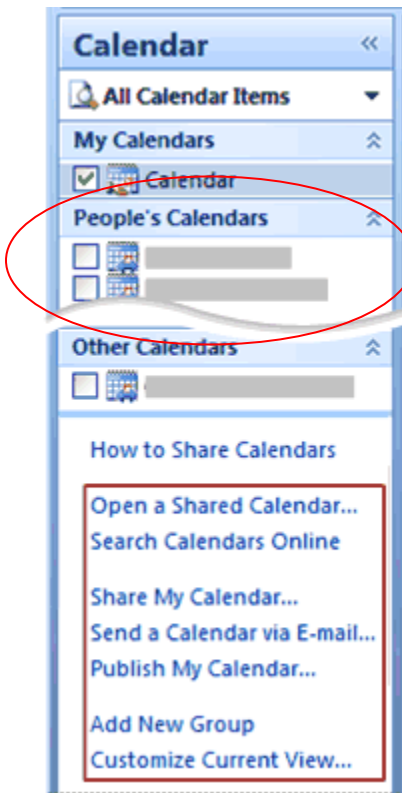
Calendar «

All Calendar Items

My Calendars

Calendar

People's Calendars

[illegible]

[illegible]

Other Calendars

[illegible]

How to Share Calendars

Open a Shared Calendar...
Search Calendars Online

Share My Calendar...
Send a Calendar via E-mail...
Publish My Calendar...

Add New Group
Customize Current View...